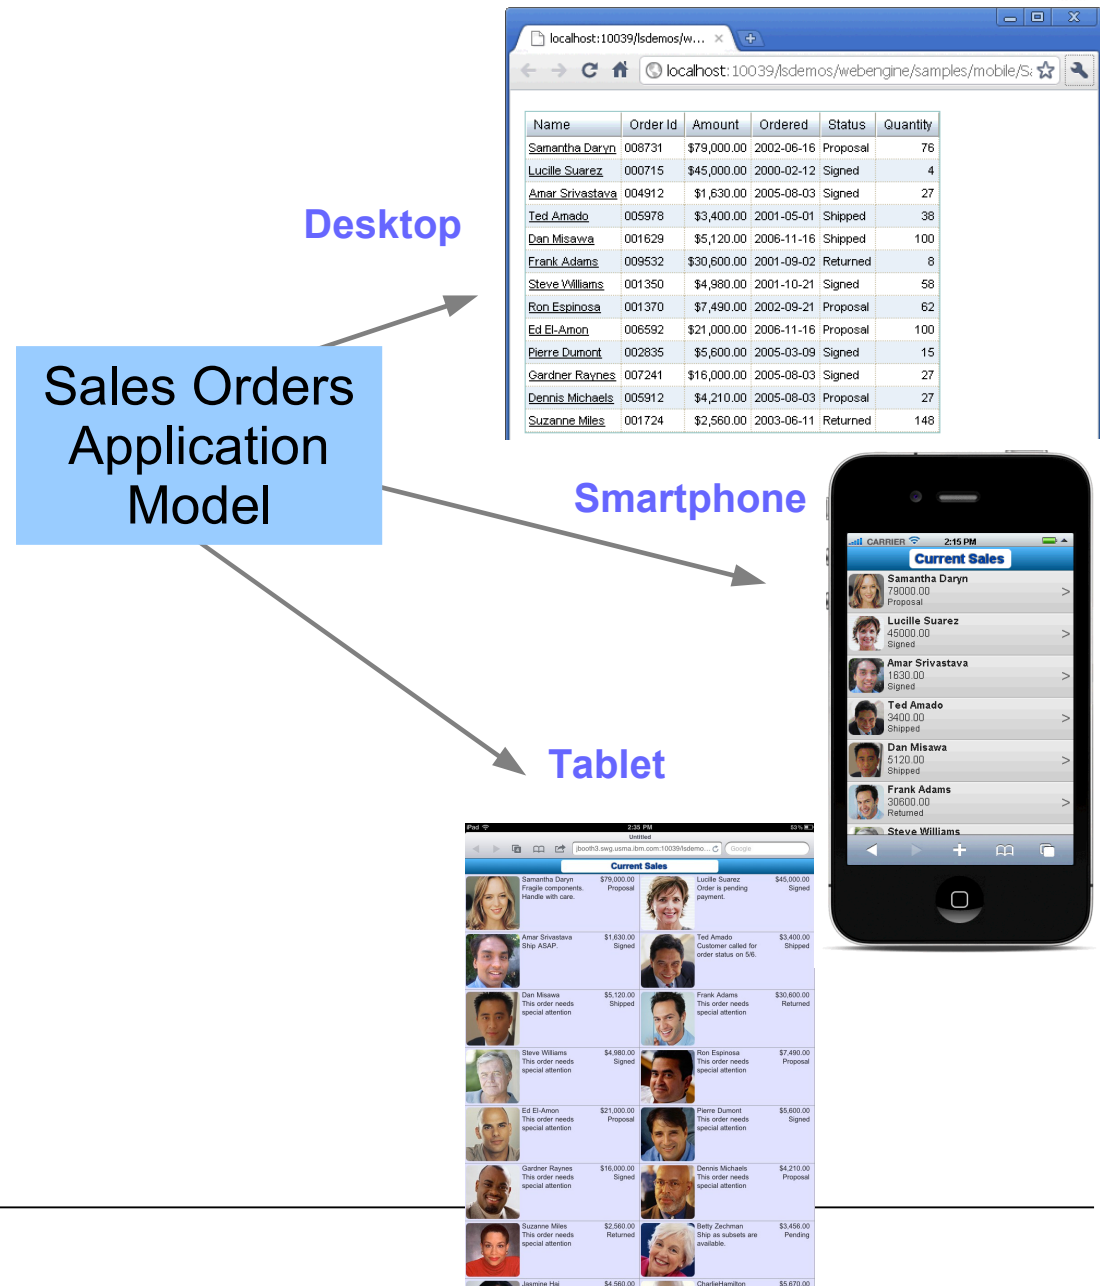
localhost:10039/lsdemos/w...

localhost:10039/lsdemos/webengine/samples/mobile/S

| Name | Order Id | Amount | Ordered | Status | Quantity |
|---|---|---|---|---|---|
| Samantha Daryn | 008731 | $79,000.00 | 2002-06-16 | Proposal | 76 |
| Lucille Suarez | 000715 | $45,000.00 | 2000-02-12 | Signed | 4 |
| Amar Srivastava | 004912 | $1,630.00 | 2005-08-03 | Signed | 27 |
| Ted Amado | 005978 | $3,400.00 | 2001-05-01 | Shipped | 38 |
| Dan Misawa | 001629 | $5,120.00 | 2006-11-16 | Shipped | 100 |
| Frank Adams | 009532 | $30,600.00 | 2001-09-02 | Returned | 8 |
| Steve Williams | 001350 | $4,980.00 | 2001-10-21 | Signed | 58 |
| Ron Espinosa | 001370 | $7,490.00 | 2002-09-21 | Proposal | 62 |
| Ed El-Amon | 006592 | $21,000.00 | 2006-11-16 | Proposal | 100 |
| Pierre Dumont | 002835 | $5,600.00 | 2005-03-09 | Signed | 15 |
| Gardner Raynes | 007241 | $16,000.00 | 2005-08-03 | Signed | 27 |
| Dennis Michaels | 005912 | $4,210.00 | 2005-08-03 | Proposal | 27 |
| Suzanne Miles | 001724 | $2,560.00 | 2003-06-11 | Returned | 148 |

Desktop

Sales Orders Application Model

Smartphone

CARRIER 2:15 PM
Current Sales
Samantha Daryn
79000.00
Proposal
Lucille Suarez
45000.00
Signed
Amar Srivastava
1630.00
Signed
Ted Amado
3400.00
Shipped
Dan Misawa
5120.00
Shipped
Frank Adams
30600.00
Returned
Steve Williams

Tablet

iPad 2:35 PM
Untitled
jbooth3.swg.usma.ibm.com:10039/lsdemo...
Google
Current Sales
Samantha Daryn Fragile components. Handle with care. $79,000.00 Proposal
Lucille Suarez Order is pending payment. $45,000.00 Signed
Amar Srivastava Ship ASAP. $1,630.00 Signed
Ted Amado Customer called for order status on 5/6. $3,400.00 Shipped
Dan Misawa This order needs special attention $5,120.00 Shipped
Frank Adams This order needs special attention $30,600.00 Returned
Steve Williams This order needs special attention $4,980.00 Signed
Ron Espinosa This order needs special attention $7,490.00 Proposal
Ed El-Amon This order needs special attention $21,000.00 Proposal
Pierre Dumont This order needs special attention $5,600.00 Signed
Gardner Raynes This order needs special attention $16,000.00 Signed
Dennis Michaels This order needs special attention $4,210.00 Proposal
Suzanne Miles This order needs special attention $2,560.00 Returned
Betty Zechman Ship as subsets are available. $3,456.00 Pending
Jasmine Hai $4,580.00
CharlieHamilton $5,670.00